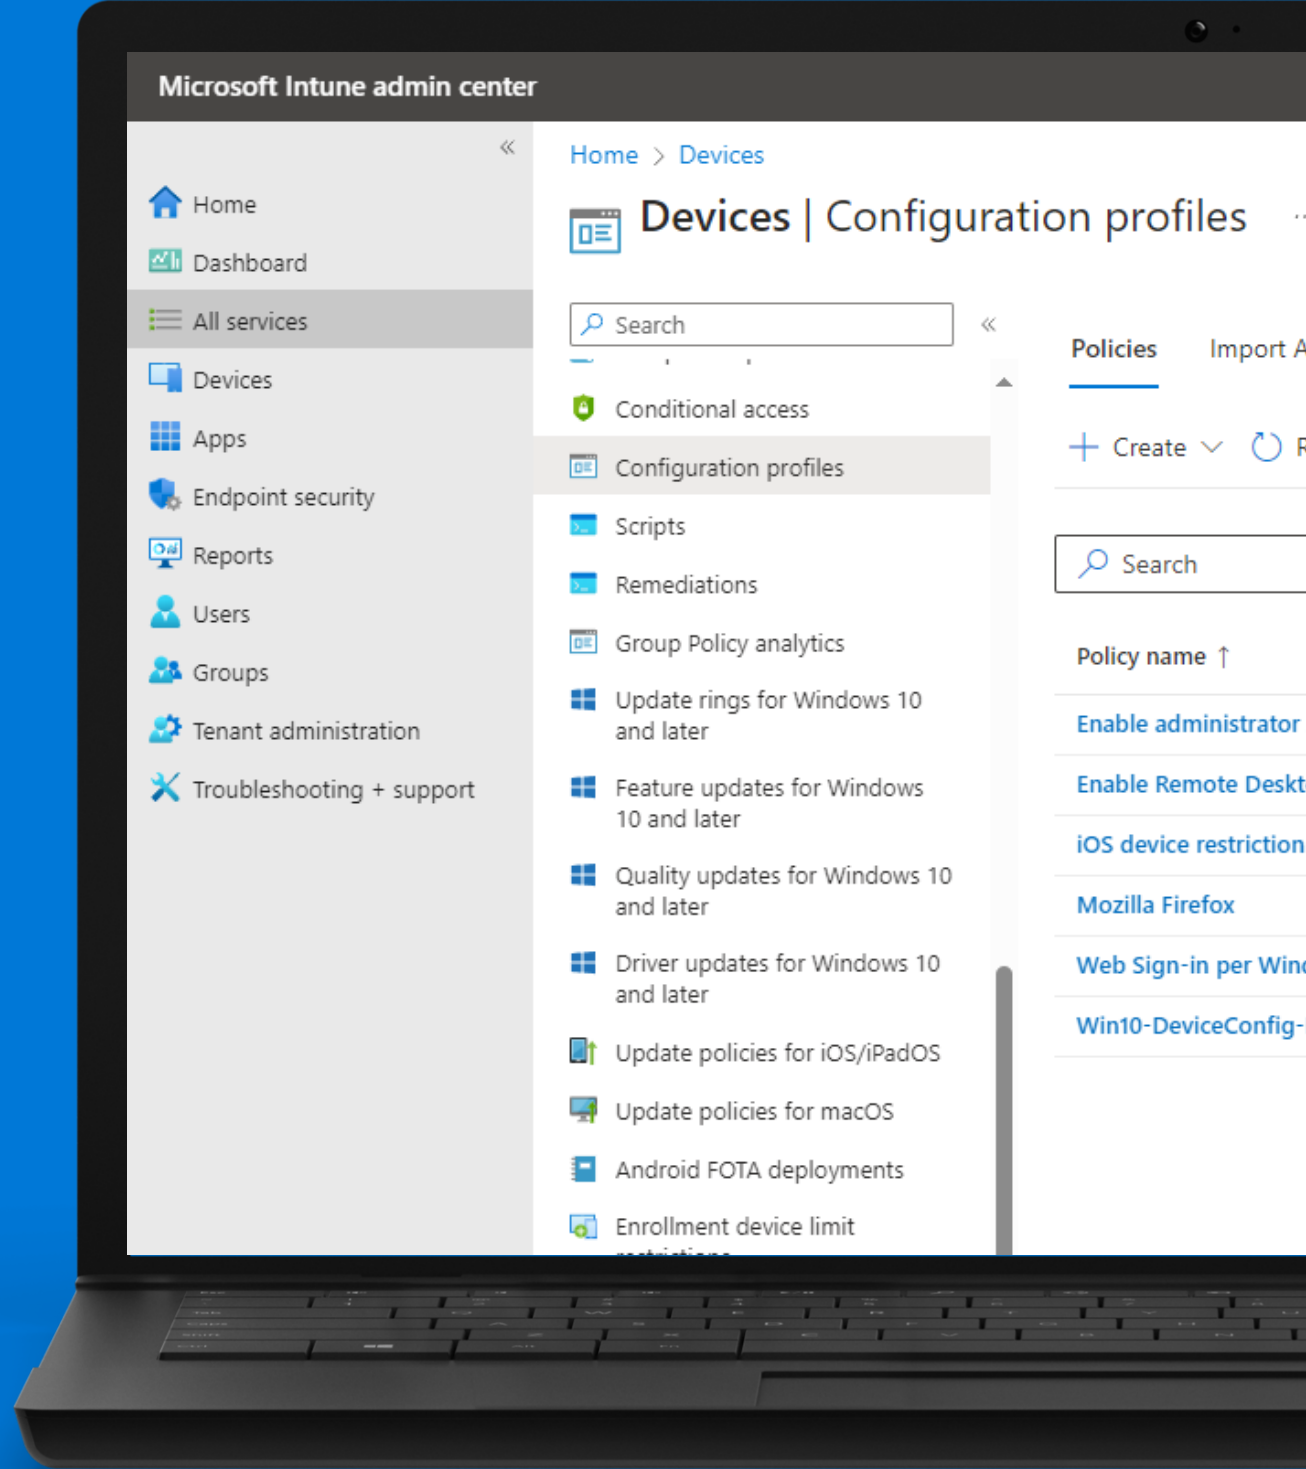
Microsoft Intune admin center

Home
Dashboard
All services
Devices
Apps
Endpoint security
Reports
Users
Groups
Tenant administration
Troubleshooting + support

Home > Devices

Devices | Configuration profiles

Search

Conditional access
Configuration profiles
Scripts
Remediations
Group Policy analytics
Update rings for Windows 10 and later
Feature updates for Windows 10 and later
Quality updates for Windows 10 and later
Driver updates for Windows 10 and later
Update policies for iOS/iPadOS
Update policies for macOS
Android FOTA deployments
Enrollment device limit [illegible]

Policies
Import A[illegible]

+ Create
R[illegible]

Search

Policy name ↑
Enable administrator
Enable Remote Deskt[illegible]
iOS device restriction
Mozilla Firefox
Web Sign-in per Win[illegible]
Win10-DeviceConfig-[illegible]